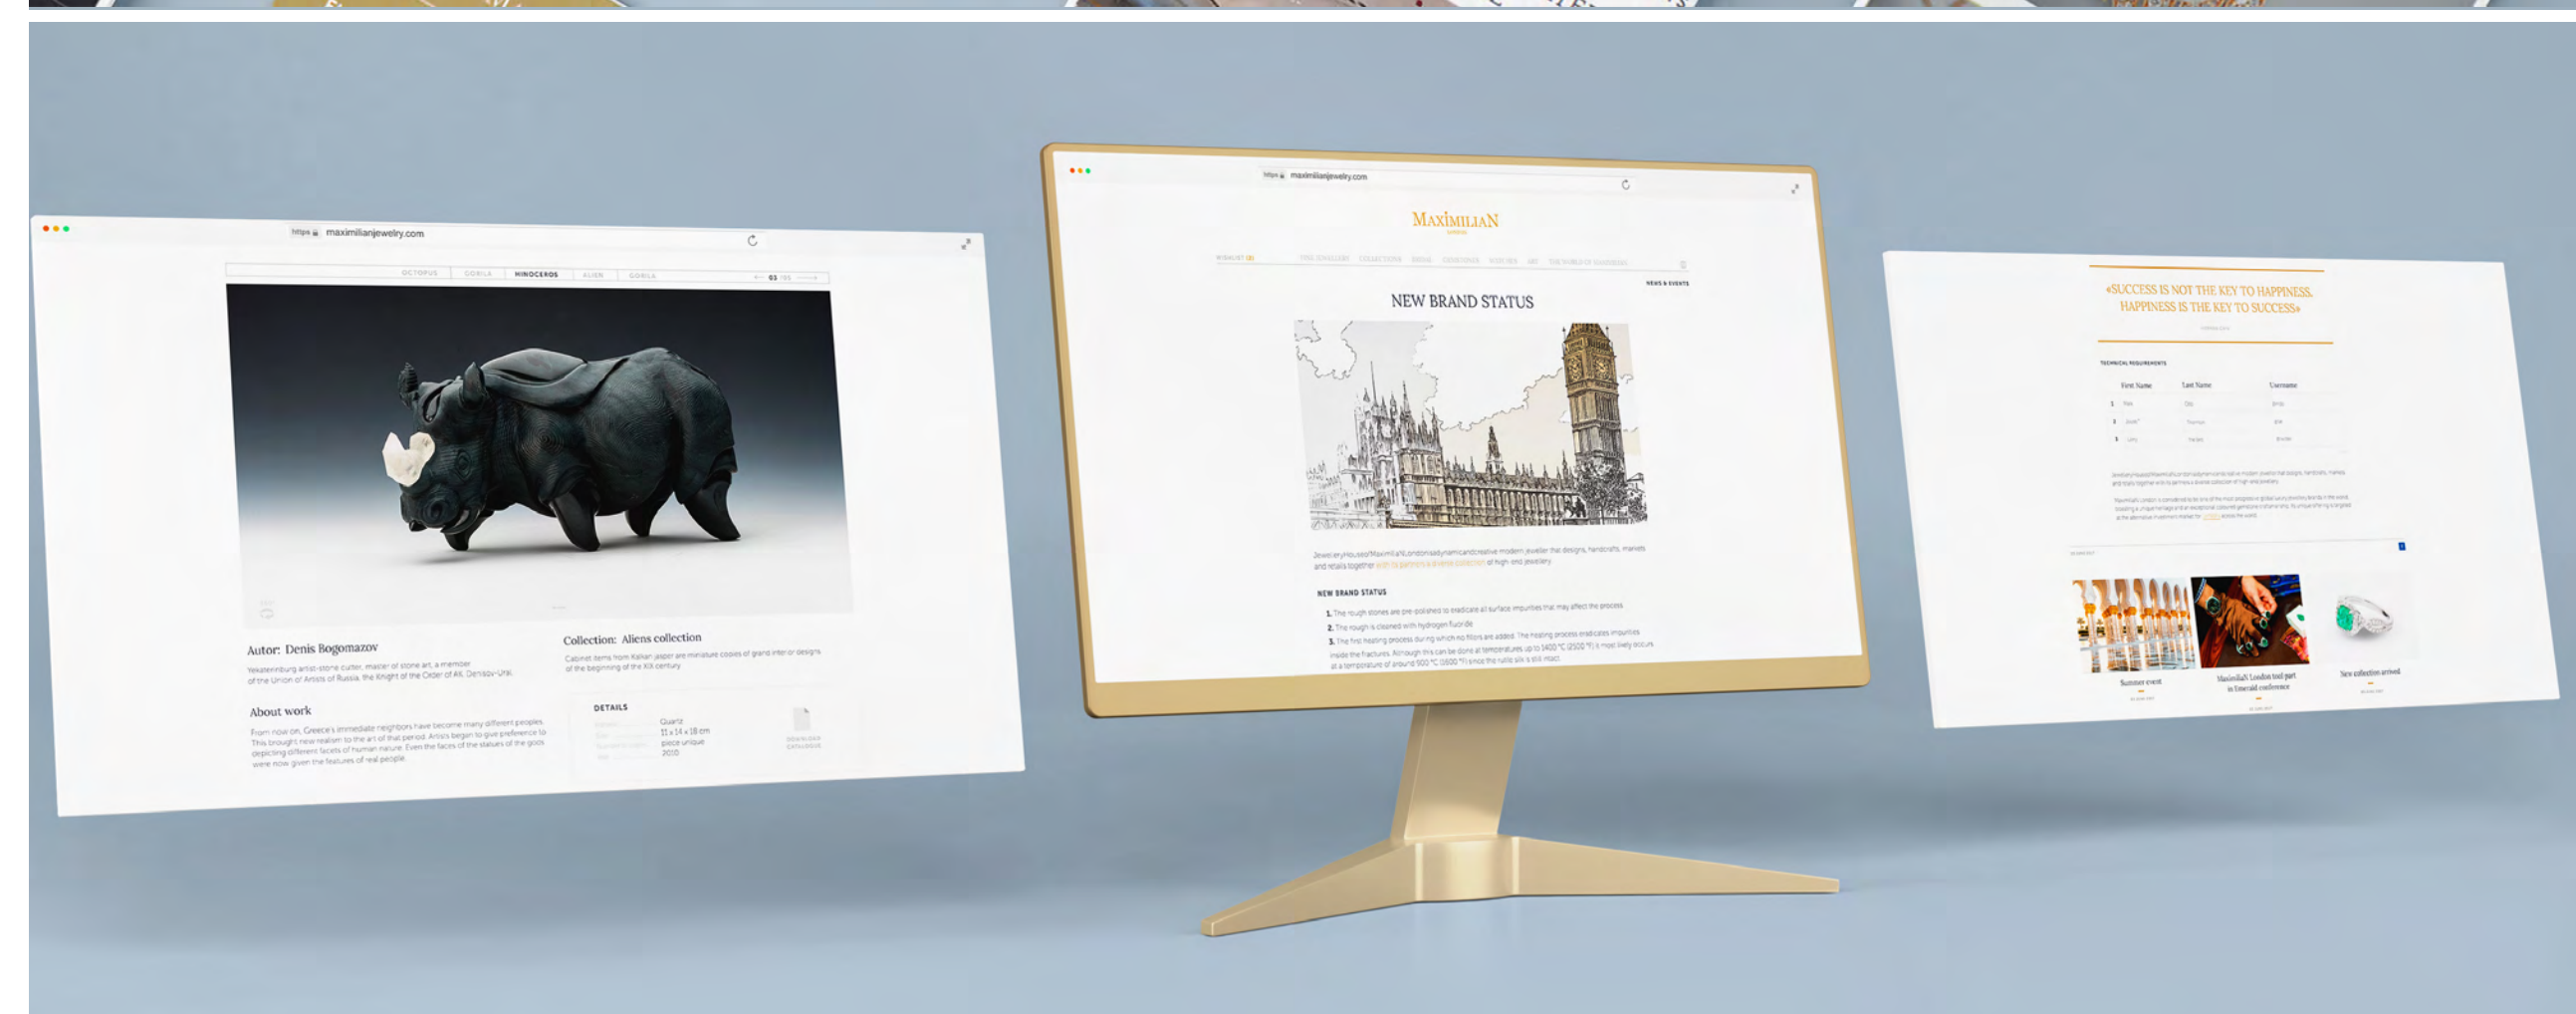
https maximilianjewelry.com

OCTOPUS | GORILA | RHINOCEROS | ALIEN | GORILA

03 / 05

Autor: Denis Bogomazov

Yekaterinburg artist-stone cutter, master of stone art, a member of the Union of Artists of Russia. the Knight of the Order of All. Denisov-Uralsk

Collection: Aliens collection

Cabinet items from Kalkan jasper are miniature copies of grand interior designs of the beginning of the XX century

About work

From now on, Greece's immediate neighbors have become many different peoples. This brought new realism to the art of that period. Artists began to give preference to depicting different facets of human nature. Even the faces of the statues of the gods were now given the features of real people.

DETAILS

Quartz
11 x 14 x 18 cm
piece unique
2010

DOWNLOAD CATALOGUE

https maximilianjewelry.com

MAXIMILIAN

NEWS & EVENTS

NEW BRAND STATUS

JewelleryHouseofMaximiliaNLondonisadynamicandcreative modern jeweller that designs, handcrafts, markets and retails together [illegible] of high-end jewellery

NEW BRAND STATUS

1. The rough stones are pre-polished to eradicate all surface impurities that may affect the process
2. The rough is cleaned with hydrogen fluoride
3. The first heating process during which no fillers are added. The heating process eradicates impurities inside the fractures. Although this can be done at temperatures up to 1400 °C (2500 °F) it most likely occurs at a temperature of around 900 °C (1600 °F) since the rutile silk is still intact

«SUCCESS IS NOT THE KEY TO HAPPINESS. HAPPINESS IS THE KEY TO SUCCESS»

TECHNICAL REQUIREMENTS

| | First Name | Last Name | Username |
|---|---|---|---|
| 1 | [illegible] | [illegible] | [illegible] |
| 2 | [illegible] | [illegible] | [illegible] |
| 3 | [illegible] | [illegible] | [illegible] |

Summer event

MaximiliaN London tool part in Emerald conference

New collection arrived